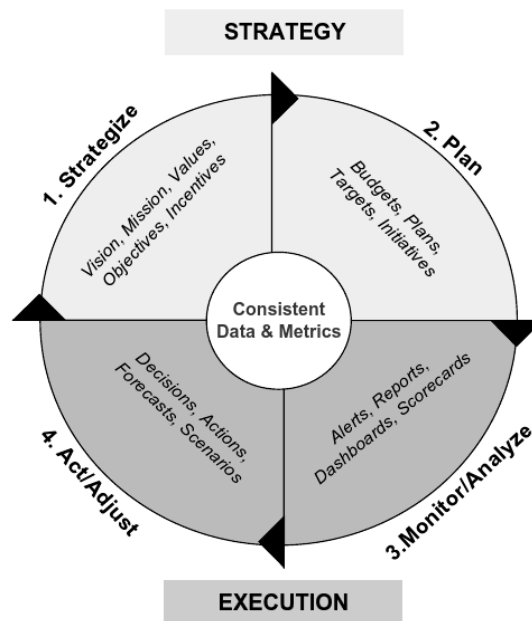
STRATEGY

1. Strategize

Vision, Mission, Values, Objectives, Incentives

2. Plan

Budgets, Plans, Targets, Initiatives

Consistent Data & Metrics

4. Act/Adjust

Decisions, Actions, Forecasts, Scenarios

3.Monitor/Analyze

Alerts, Reports, Dashboards, Scorecards

EXECUTION